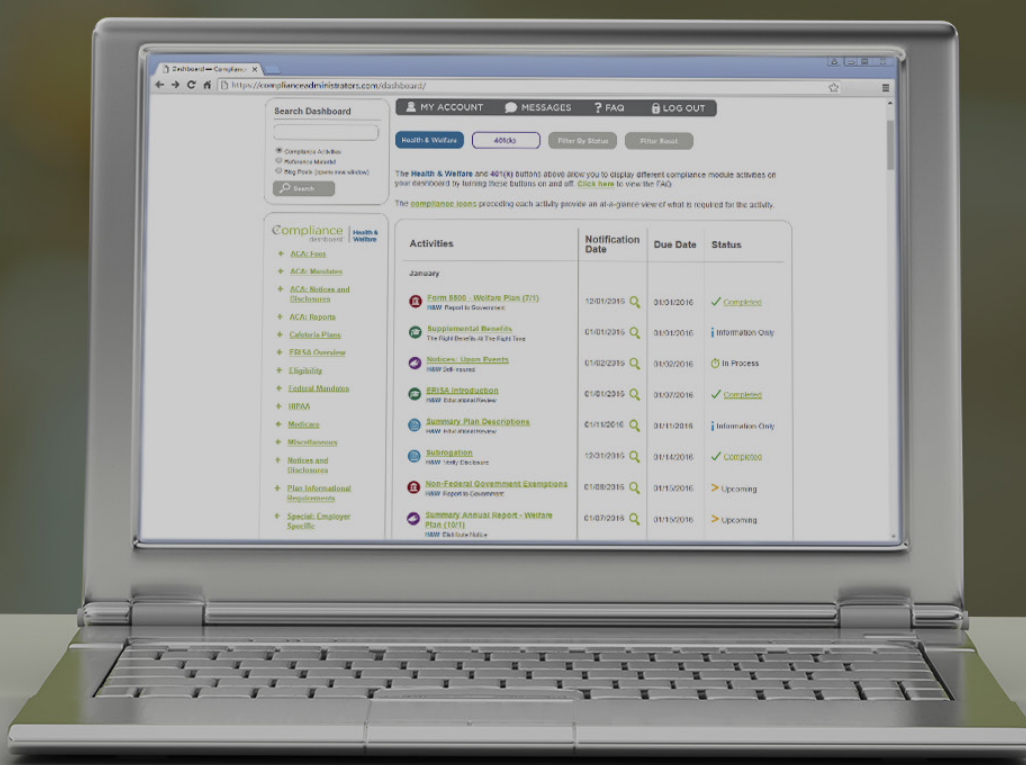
Dashboard — Compliance ×

https://complianceadministrators.com/dashboard/

Search Dashboard

Compliance Activities
Reference Material
Blog Posts (opens new window)

Search

MY ACCOUNT MESSAGES ? FAQ LOG OUT

Health & Welfare 401(k) Filter By Status Filter Reset

The Health & Welfare and 401(k) buttons above allow you to display different compliance module activities on your dashboard by turning these buttons on and off. Click here to view the FAQ.

The compliance icons preceding each activity provide an at-a-glance view of what is required for the activity.

Compliance dashboard Health & Welfare

+ ACA: Fees
+ ACA: Mandates
+ ACA: Notices and Disclosures
+ ACA: Reports
+ Cafeteria Plans
+ ERISA Overview
+ Eligibility
+ Federal Mandates
+ HIPAA
+ Medicare
+ Miscellaneous
+ Notices and Disclosures
+ Plan Informational Requirements
+ Special: Employer Specific

| Activities | Notification Date | Due Date | Status |
|---|---|---|---|
| January | | | |
| Form 5500 - Welfare Plan (7/1) H&W Report to Government | 12/01/2016 | 01/01/2016 | ✓ Completed |
| Supplemental Benefits The Right Benefits At The Right Time | 01/01/2016 | 01/01/2016 | Information Only |
| Notices: Upon Events H&W Self-Insured | 01/02/2016 | 01/02/2016 | In Process |
| ERISA Introduction H&W Educational Review | 01/01/2016 | 01/07/2016 | ✓ Completed |
| Summary Plan Descriptions H&W Informational Review | 01/11/2016 | 01/11/2016 | Information Only |
| Subrogation H&W Verify Disclosure | 12/31/2016 | 01/14/2016 | ✓ Completed |
| Non-Federal Government Exemptions H&W Report to Government | 01/08/2016 | 01/15/2016 | > Upcoming |
| Summary Annual Report - Welfare Plan (10/1) H&W Distribute Notice | 01/07/2016 | 01/15/2016 | > Upcoming |